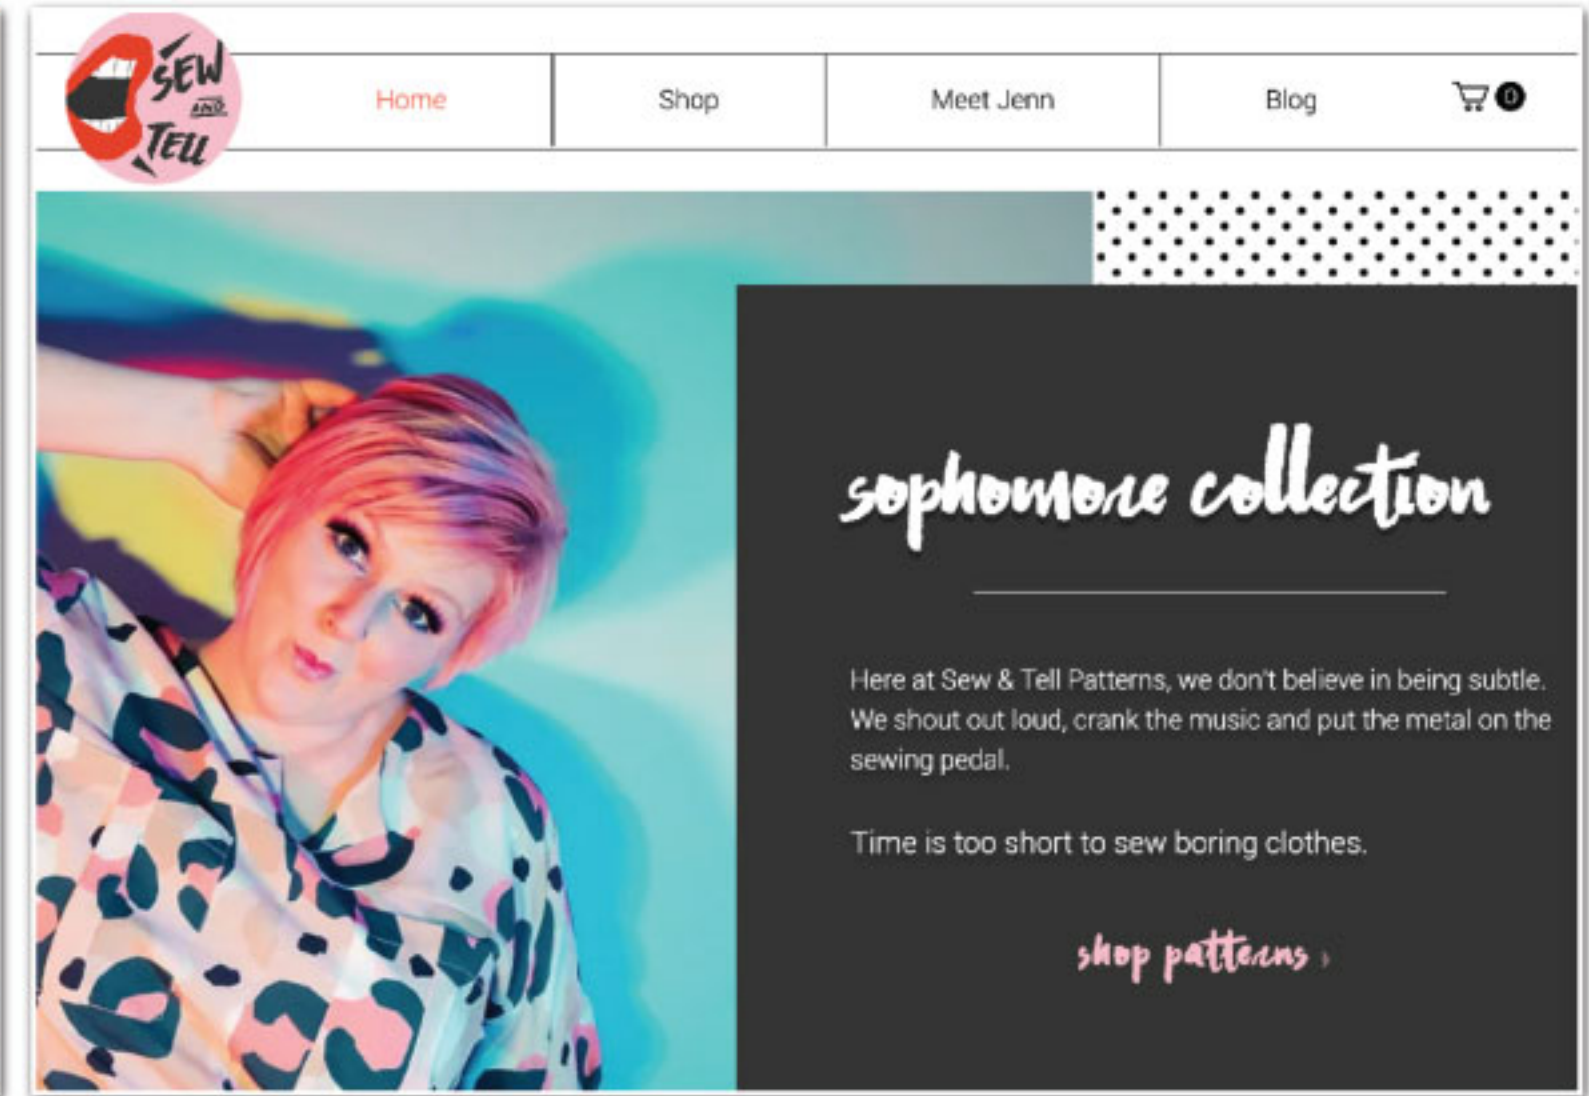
SEW AND TELL

Home

Shop

Meet Jenn

Blog

0

sophomore collection

Here at Sew & Tell Patterns, we don't believe in being subtle. We shout out loud, crank the music and put the metal on the sewing pedal.

Time is too short to sew boring clothes.

shop patterns ›